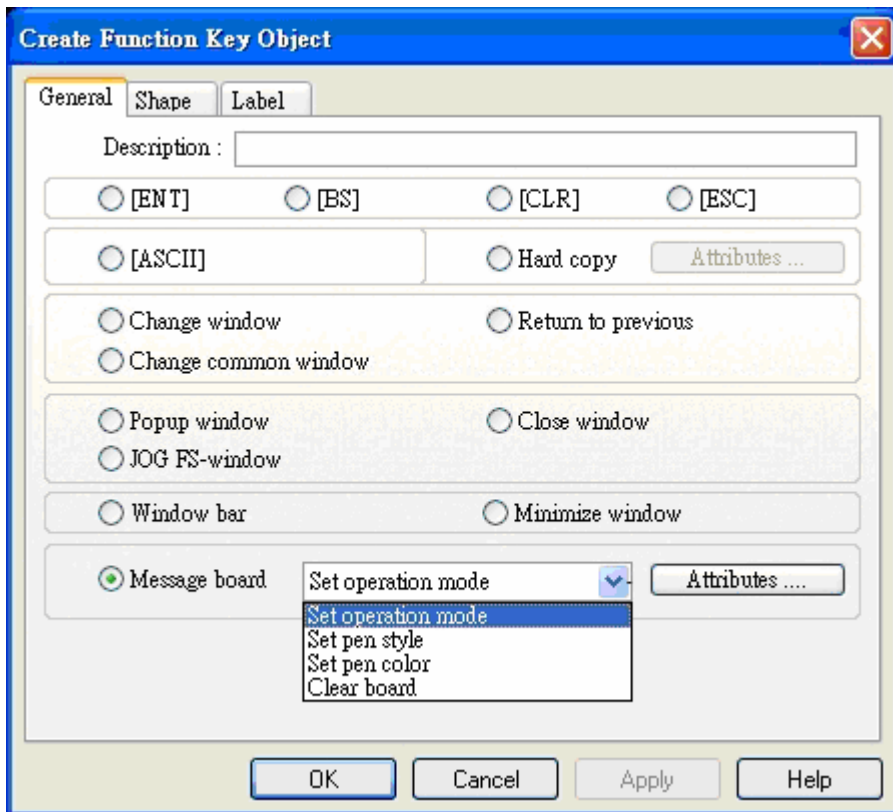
Create Function Key Object

General Shape Label

Description :

[ENT] [BS] [CLR] [ESC]

[ASCII] Hard copy Attributes ...

Change window Return to previous
Change common window

Popup window Close window
JOG FS-window

Window bar Minimize window

Message board Set operation mode Attributes ....

Set operation mode
Set pen style
Set pen color
Clear board

OK Cancel Apply Help